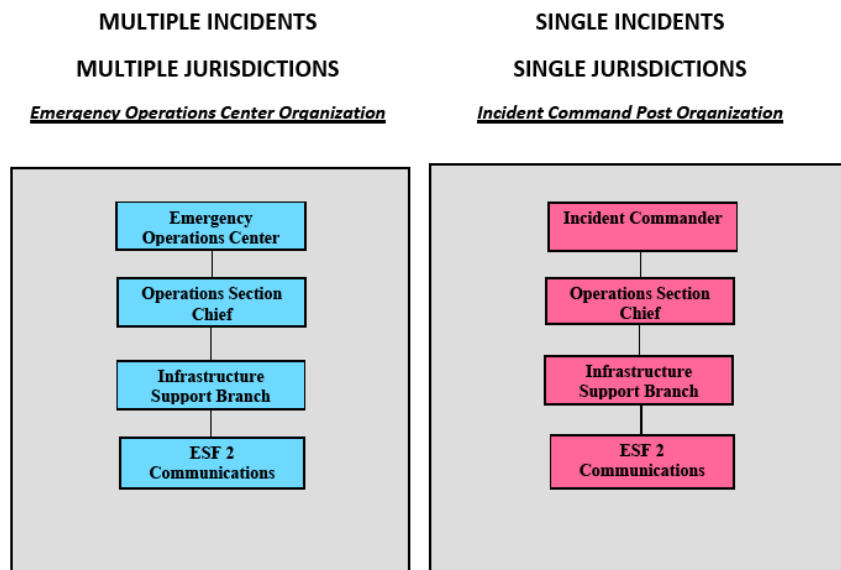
MULTIPLE INCIDENTS

MULTIPLE JURISDICTIONS

Emergency Operations Center Organization

Emergency Operations Center

Operations Section Chief

Infrastructure Support Branch

ESF 2 Communications

SINGLE INCIDENTS

SINGLE JURISDICTIONS

Incident Command Post Organization

Incident Commander

Operations Section Chief

Infrastructure Support Branch

ESF 2 Communications